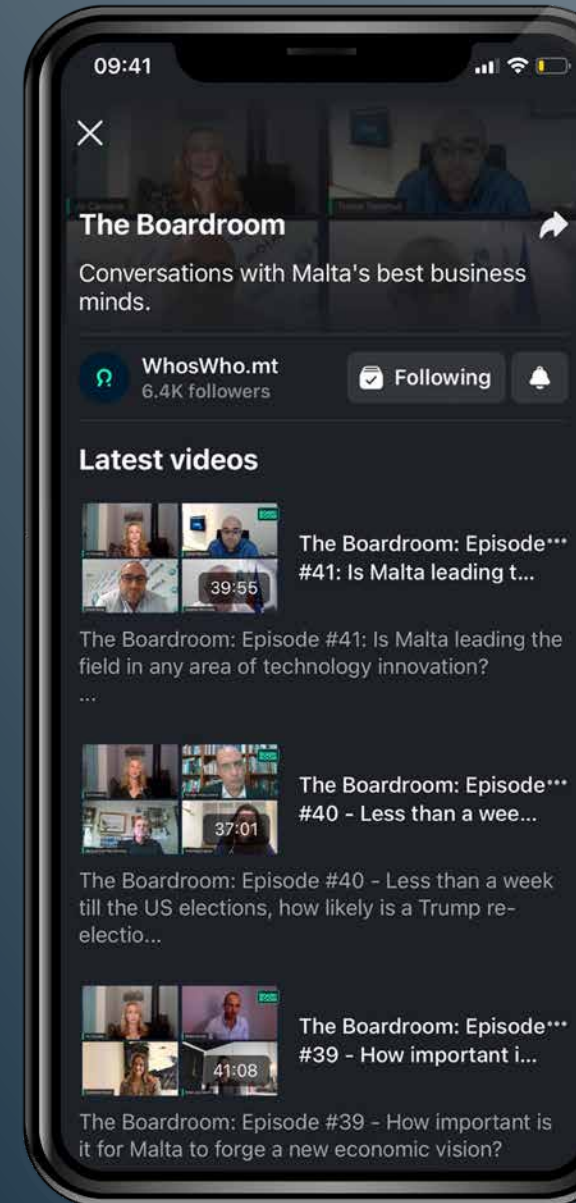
09:41

The Boardroom

Conversations with Malta's best business minds.

WhosWho.mt
6.4K followers

Following

Latest videos

39:55
The Boardroom: Episode #41: Is Malta leading t...

The Boardroom: Episode #41: Is Malta leading the field in any area of technology innovation?
...

37:01
The Boardroom: Episode #40 - Less than a wee...

The Boardroom: Episode #40 - Less than a week till the US elections, how likely is a Trump re-electio...

41:08
The Boardroom: Episode #39 - How important i...

The Boardroom: Episode #39 - How important is it for Malta to forge a new economic vision?